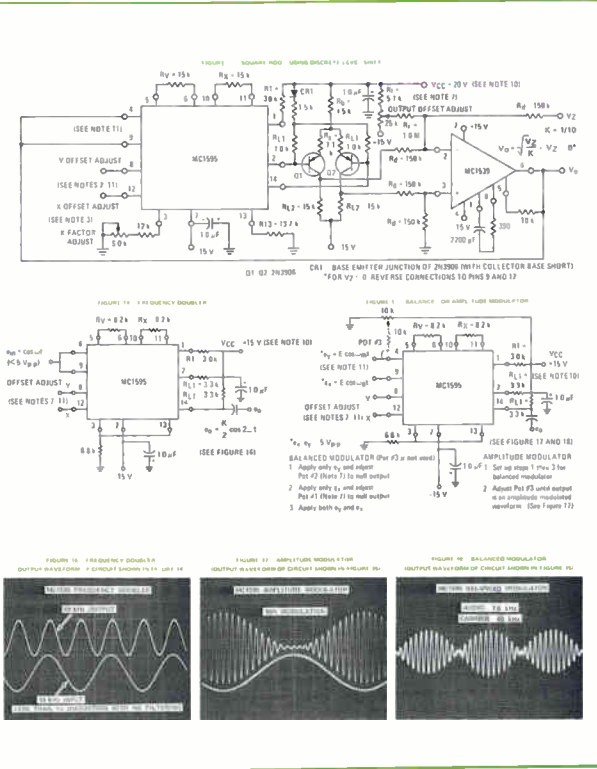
FIGURE 13 — SQUARE ROOT USING DISCRETE LEVEL SHIFT

RY = 15 k
RX = 15 k
VCC = 20 V (SEE NOTE 10)
R1 = 30 k
CR1
15 k
(SEE NOTE 7)
OUTPUT OFFSET ADJUST
Rd = 150 k
VZ
K = 1/10
(SEE NOTE 11)
RL1 10 k
RL1 10 k
−15 V
−15 V
Y OFFSET ADJUST
MC1595
MC1539
$V_O = \sqrt{\frac{VZ}{K}}$
(SEE NOTE 2, 11)
Q1
Q2
X OFFSET ADJUST
RL2 = 15 k
RL2 15 k
Rd = 150 k
Rd = 150 k
(SEE NOTE 3)
K FACTOR ADJUST
50 k
17 k
10 μF
R13 = 13.7 k
15 V
15 V
2700 pF
200
10 k
Q1, Q2 2N3906
CR1 BASE EMITTER JUNCTION OF 2N3906 (WITH COLLECTOR BASE SHORT)
*FOR VZ < 0 REVERSE CONNECTIONS TO PINS 9 AND 12

FIGURE 14 — FREQUENCY DOUBLER

RY = 8.2 k
RX = 8.2 k
VCC = 15 V (SEE NOTE 10)
$e_m = E\cos\omega t$ (≤ 5 Vpp)
OFFSET ADJUST
(SEE NOTES 7, 11)
MC1595
R1 30 k
RL1 = 3.3 k
RL1 3.3 k
10 nF
$e_o$
$e_o = \frac{K}{2}\cos 2\omega t$
(SEE FIGURE 16)
6.8 k
10 μF
15 V

FIGURE 15 — BALANCED MODULATOR-AMPLITUDE MODULATOR

10 k
POT #2
10 k
RY = 8.2 k
RX = 8.2 k
R1 = 30 k
VCC = 15 V
$e_y = E\cos\omega_m t$
$e_x = E\cos\omega_c t$
(SEE NOTE 11)
MC1595
RL1 3.3 k
(SEE NOTE 10)
10 μF
OFFSET ADJUST
(SEE NOTES 7, 11)
3.3 k
$e_o$
POT #1
6.8 k
(SEE FIGURE 17 AND 18)
$e_x, e_y$ ≤ 5 Vpp
10 μF
−15 V
BALANCED MODULATOR (Pot #3 is not used)
1 Apply only $e_y$ and adjust Pot #2 (Note 7) to null output
2 Apply only $e_x$ and adjust Pot #1 (Note 7) to null output
3 Apply both $e_y$ and $e_x$
AMPLITUDE MODULATOR
1 Set up steps 1 thru 3 for balanced modulator
2 Adjust Pot #3 until output is an amplitude modulated waveform (See Figure 17)

FIGURE 16 — FREQUENCY DOUBLER OUTPUT WAVEFORM OF CIRCUIT SHOWN IN FIGURE 14
MC1595 FREQUENCY DOUBLER
10 kHz OUTPUT
5 kHz INPUT
(LESS THAN 1% DISTORTION WITH NO FILTERING)

FIGURE 17 — AMPLITUDE MODULATOR OUTPUT WAVEFORM OF CIRCUIT SHOWN IN FIGURE 15
MC1595 AMPLITUDE MODULATOR
90% MODULATION

FIGURE 18 — BALANCED MODULATOR OUTPUT WAVEFORM OF CIRCUIT SHOWN IN FIGURE 15
MC1595 BALANCED MODULATOR
AUDIO 10 kHz
CARRIER 40 kHz